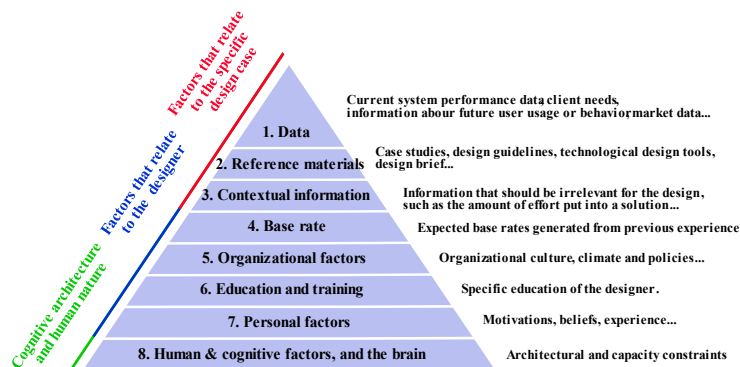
Factors that relate to the specific design case

Factors that relate to the designer

Cognitive architecture and human nature

1. Data

Current system performance data, client needs, information abour future user usage or behavior, market data...

2. Reference materials

Case studies, design guidelines, technological design tools, design brief...

3. Contextual information

Information that should be irrelevant for the design, such as the amount of effort put into a solution...

4. Base rate

Expected base rates generated from previous experience

5. Organizational factors

Organizational culture, climate and policies...

6. Education and training

Specific education of the designer.

7. Personal factors

Motivations, beliefs, experience...

8. Human & cognitive factors, and the brain

Architectural and capacity constraints